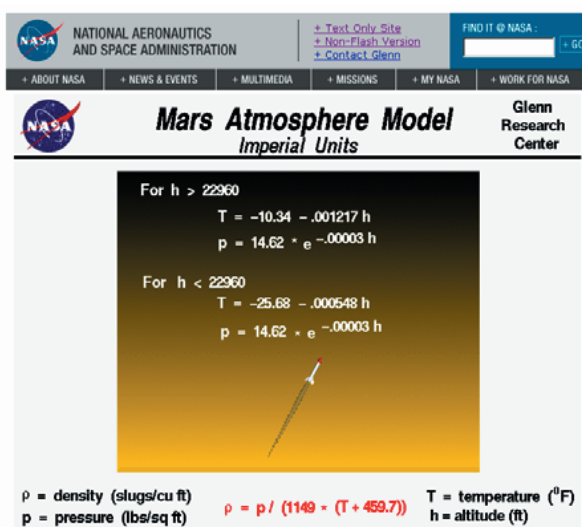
NASA NATIONAL AERONAUTICS AND SPACE ADMINISTRATION

+ Text Only Site
+ Non-Flash Version
+ Contact Glenn

FIND IT @ NASA :
+ GO

+ ABOUT NASA | + NEWS & EVENTS | + MULTIMEDIA | + MISSIONS | + MY NASA | + WORK FOR NASA

NASA

Mars Atmosphere Model
Imperial Units

Glenn Research Center

For h > 22960
$T = -10.34 - .001217\ h$
$p = 14.62 * e^{-.00003\ h}$

For h < 22960
$T = -25.68 - .000548\ h$
$p = 14.62 * e^{-.00003\ h}$

ρ = density (slugs/cu ft)
p = pressure (lbs/sq ft)

$\rho = p / (1149 * (T + 459.7))$

T = temperature ($^0$F)
h = altitude (ft)